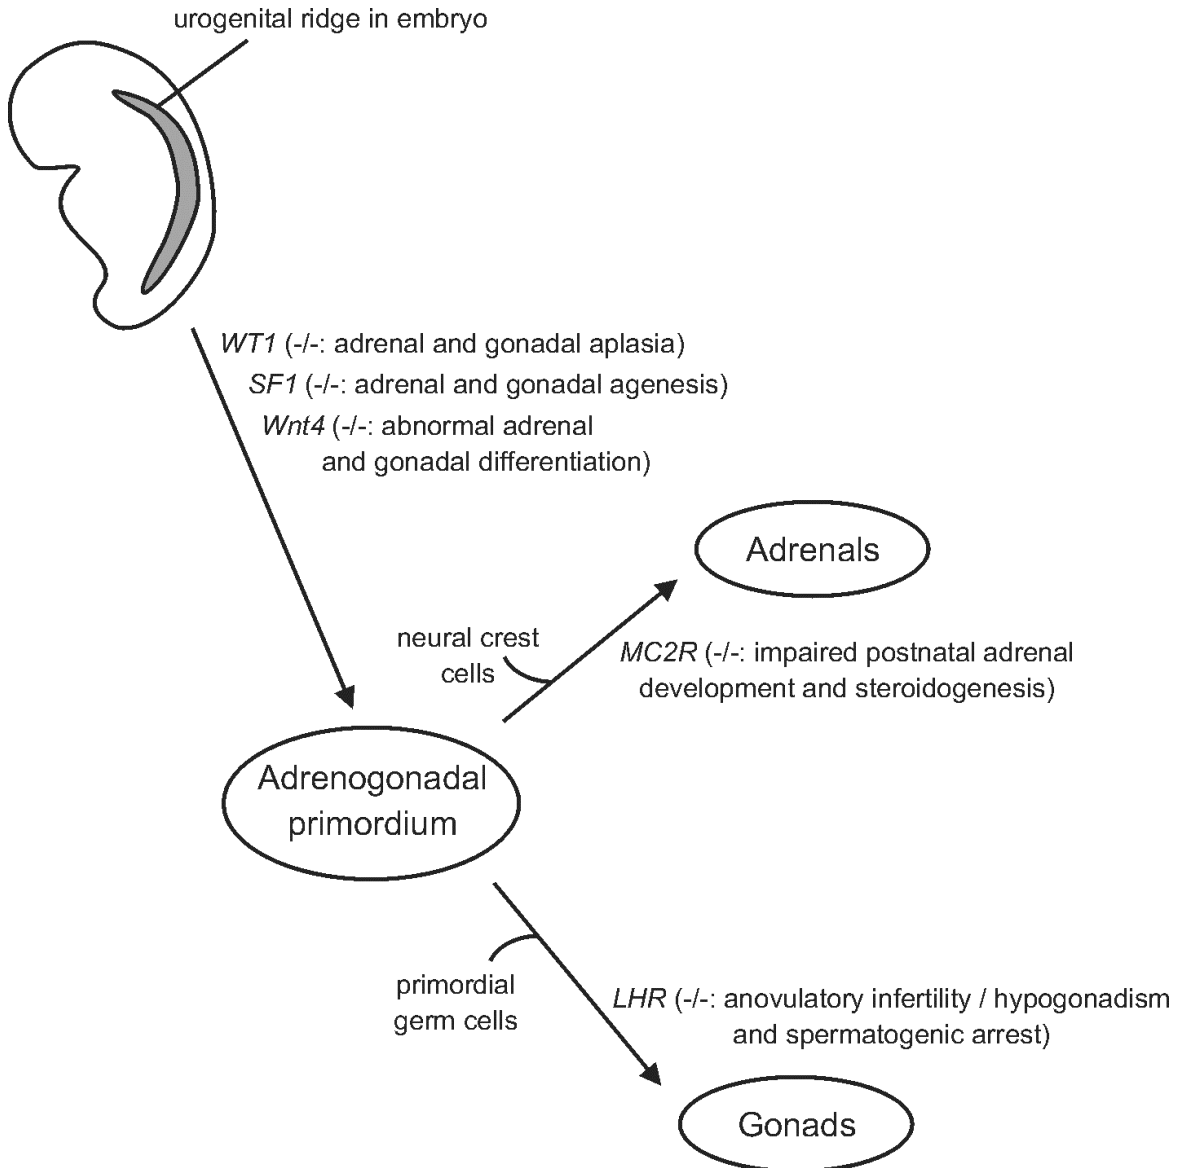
urogenital ridge in embryo

WT1 (-/-: adrenal and gonadal aplasia)
SF1 (-/-: adrenal and gonadal agenesis)
Wnt4 (-/-: abnormal adrenal and gonadal differentiation)

Adrenals

neural crest cells

MC2R (-/-: impaired postnatal adrenal development and steroidogenesis)

Adrenogonadal primordium

primordial germ cells

LHR (-/-: anovulatory infertility / hypogonadism and spermatogenic arrest)

Gonads